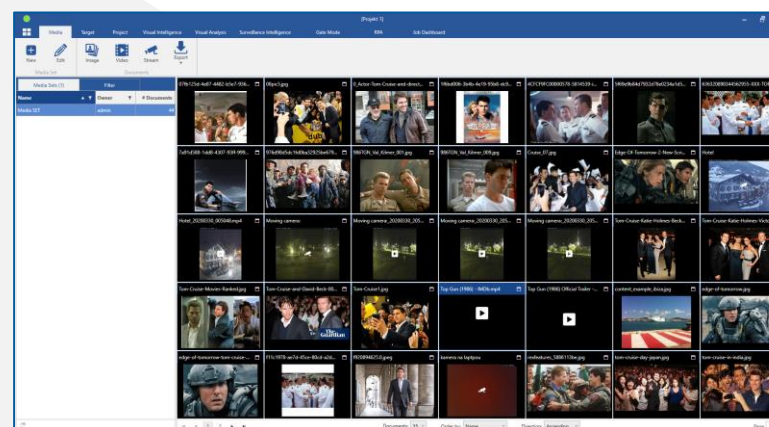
[Project 1]

Media Target Project Visual Intelligence Visual Analysis Surveillance Intelligence Gate Mode RPA Job Dashboard

New Edit Image Video Stream Export

Media Set Documents

Media Sets (1) Filter

| Name | Owner | # Documents |
|---|---|---|
| Media SET | admin | 44 |

97b125d-4e67-4482-b5e7-916... 0fbrv3.jpeg 0_Actor-Tom-Cruise-and-direct... 946dd08-3b4b-4e19-95b6-ec9... 4CFCF8C0000578-5814539-i... 9f69e9b64d7952d76e0234e5d5... 8062D8080044062955-093-TOP...

7a81d388-1dd8-4307-93ff-999... 97bd9fb05dc1fd0ba32923ba679... 986TON_Val_Kilmer_001.jpg 986TON_Val_Kilmer_009.jpg Cruise_07.jpg Edge-Of-Tomorrow-2-New-Sce... Hotel

Hotel_20200330_005046.mp4 Moving camera Moving camera_20200330_205... Moving camera_20200330_205... Moving camera_20200330_205... Tom-Cruise-Katie-Holmes-Beck... Tom-Cruise-Katie-Holmes-Vict...

Tom-Cruise-Movies-Ranked.jpg Tom-Cruise-and-David-Beck-00... Tom-Cruise1.jpeg Top Gun (1986) - IMDb.mp4 Top Gun (1986) Official Trailer -... content_example_ibiza.jpg edge-of-tomorrow.jpg

edge-of-tomorrow-tom-cruise-... f11c1978-ae7d-45ce-80cd-a2d... l9208948250.jpeg kamera na laptopu midsotures_5896113be.jpg tom-cruise-day-japan.jpg tom-cruise-in-india.jpg

Documents Order by Name Direction Ascending